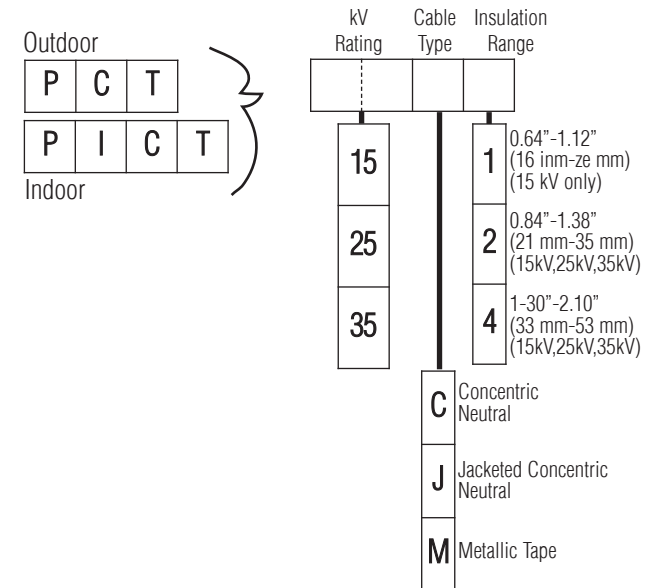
Outdoor

| P | C | T |
|---|---|---|

| P | I | C | T |
|---|---|---|---|

Indoor

kV Rating

Cable Type

Insulation Range

15

25

35

1 0.64"-1.12" (16 inm-ze mm) (15 kV only)

2 0.84"-1.38" (21 mm-35 mm) (15kV,25kV,35kV)

4 1-30"-2.10" (33 mm-53 mm) (15kV,25kV,35kV)

C Concentric Neutral

J Jacketed Concentric Neutral

M Metallic Tape